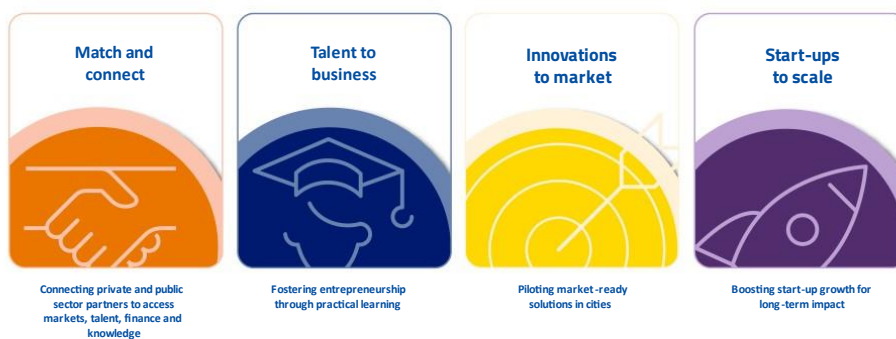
Match and connect

Connecting private and public sector partners to access markets, talent, finance and knowledge

Talent to business

Fostering entrepreneurship through practical learning

Innovations to market

Piloting market-ready solutions in cities

Start-ups to scale

Boosting start-up growth for long-term impact